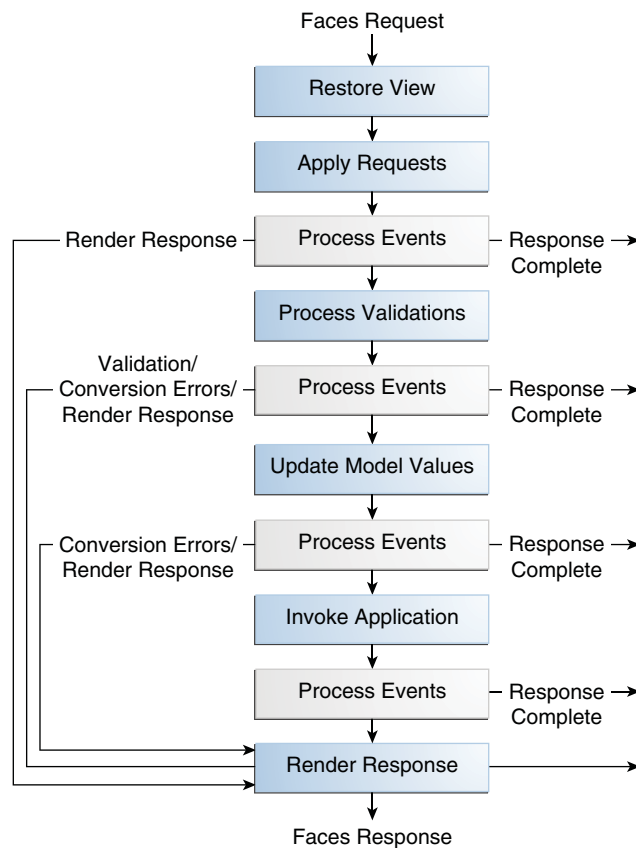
Faces Request

Restore View

Apply Requests

Render Response

Process Events

Response Complete

Process Validations

Validation/ Conversion Errors/ Render Response

Process Events

Response Complete

Update Model Values

Conversion Errors/ Render Response

Process Events

Response Complete

Invoke Application

Process Events

Response Complete

Render Response

Faces Response